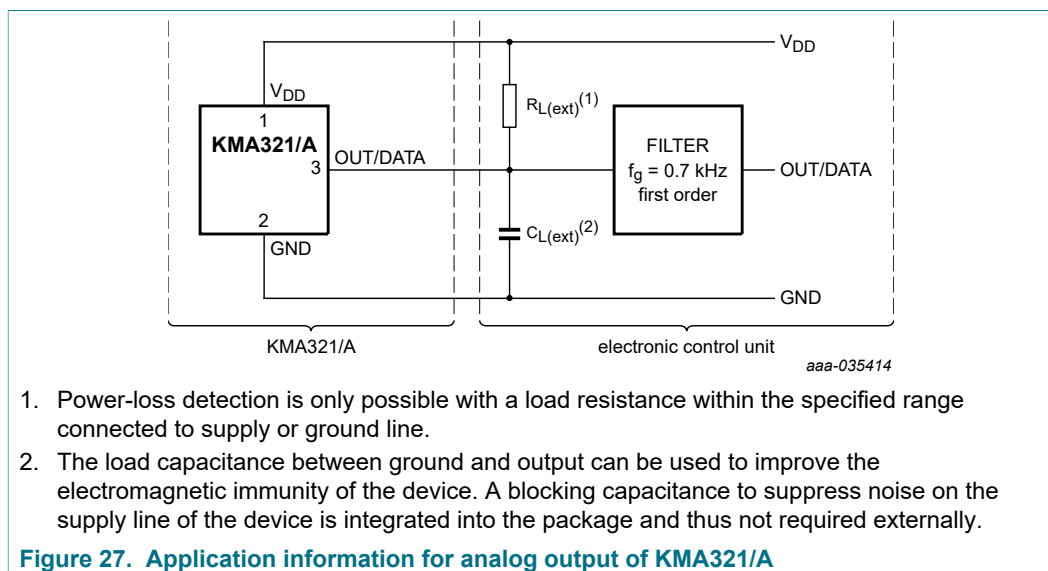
$V_{DD}$

$V_{DD}$

1

KMA321/A

3 OUT/DATA

2

GND

$R_{L(ext)}^{(1)}$

$C_{L(ext)}^{(2)}$

FILTER
$f_g$ = 0.7 kHz
first order

OUT/DATA

GND

KMA321/A

electronic control unit

aaa-035414

1. Power-loss detection is only possible with a load resistance within the specified range connected to supply or ground line.

2. The load capacitance between ground and output can be used to improve the electromagnetic immunity of the device. A blocking capacitance to suppress noise on the supply line of the device is integrated into the package and thus not required externally.

Figure 27. Application information for analog output of KMA321/A